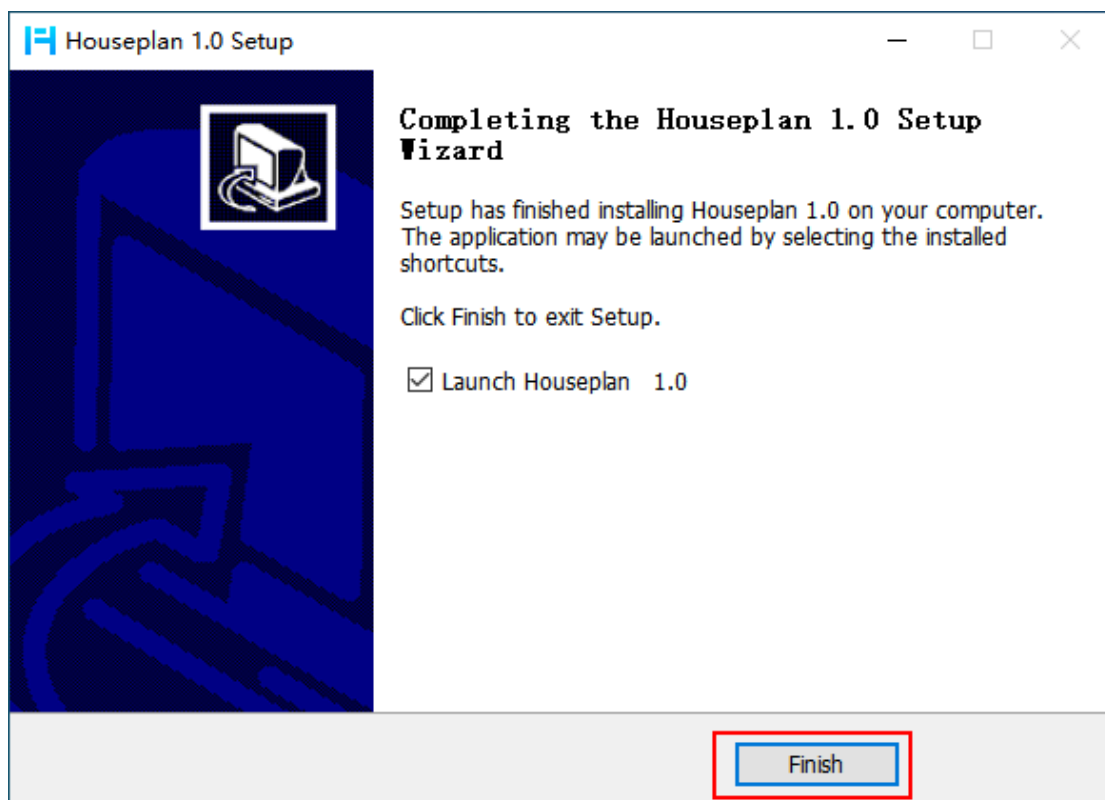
Houseplan 1.0 Setup

Completing the Houseplan 1.0 Setup Wizard

Setup has finished installing Houseplan 1.0 on your computer. The application may be launched by selecting the installed shortcuts.

Click Finish to exit Setup.

☑ Launch Houseplan 1.0

Finish